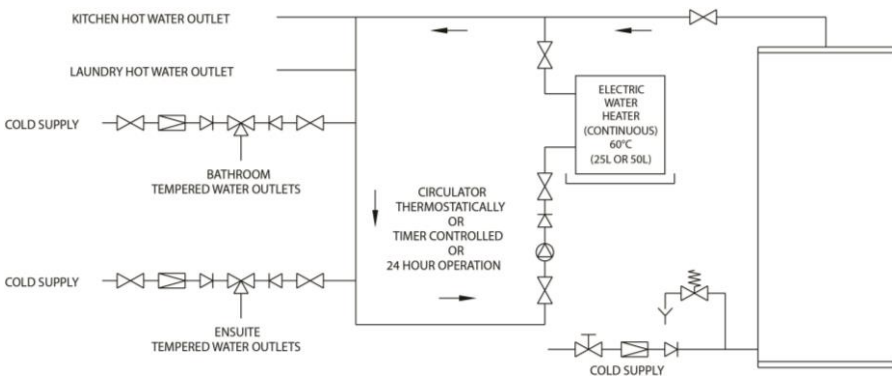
KITCHEN HOT WATER OUTLET

LAUNDRY HOT WATER OUTLET

COLD SUPPLY

BATHROOM TEMPERED WATER OUTLETS

ELECTRIC WATER HEATER (CONTINUOUS) 60ºC (25L OR 50L)

CIRCULATOR THERMOSTATICALLY OR TIMER CONTROLLED OR 24 HOUR OPERATION

COLD SUPPLY

ENSUITE TEMPERED WATER OUTLETS

COLD SUPPLY